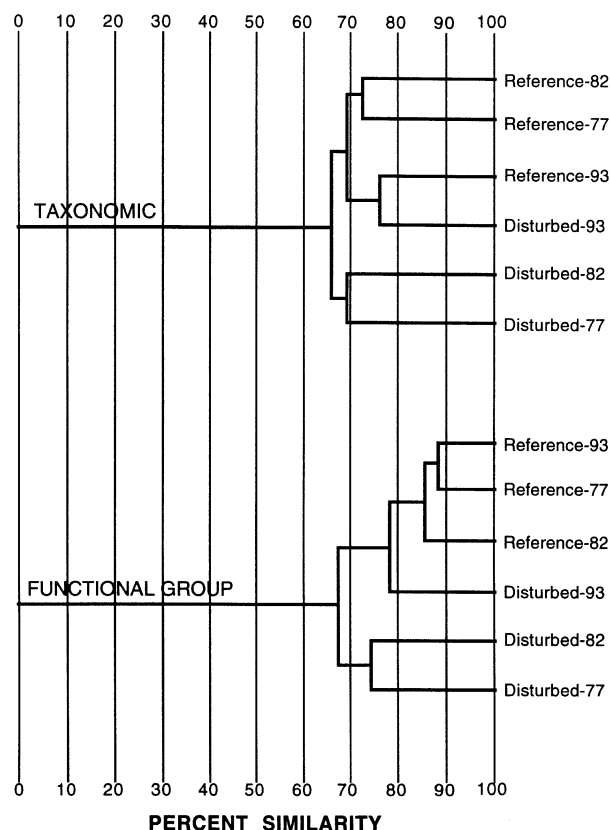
0 10 20 30 40 50 60 70 80 90 100

TAXONOMIC

Reference-82
Reference-77
Reference-93
Disturbed-93
Disturbed-82
Disturbed-77

FUNCTIONAL GROUP

Reference-93
Reference-77
Reference-82
Disturbed-93
Disturbed-82
Disturbed-77

0 10 20 30 40 50 60 70 80 90 100

PERCENT SIMILARITY